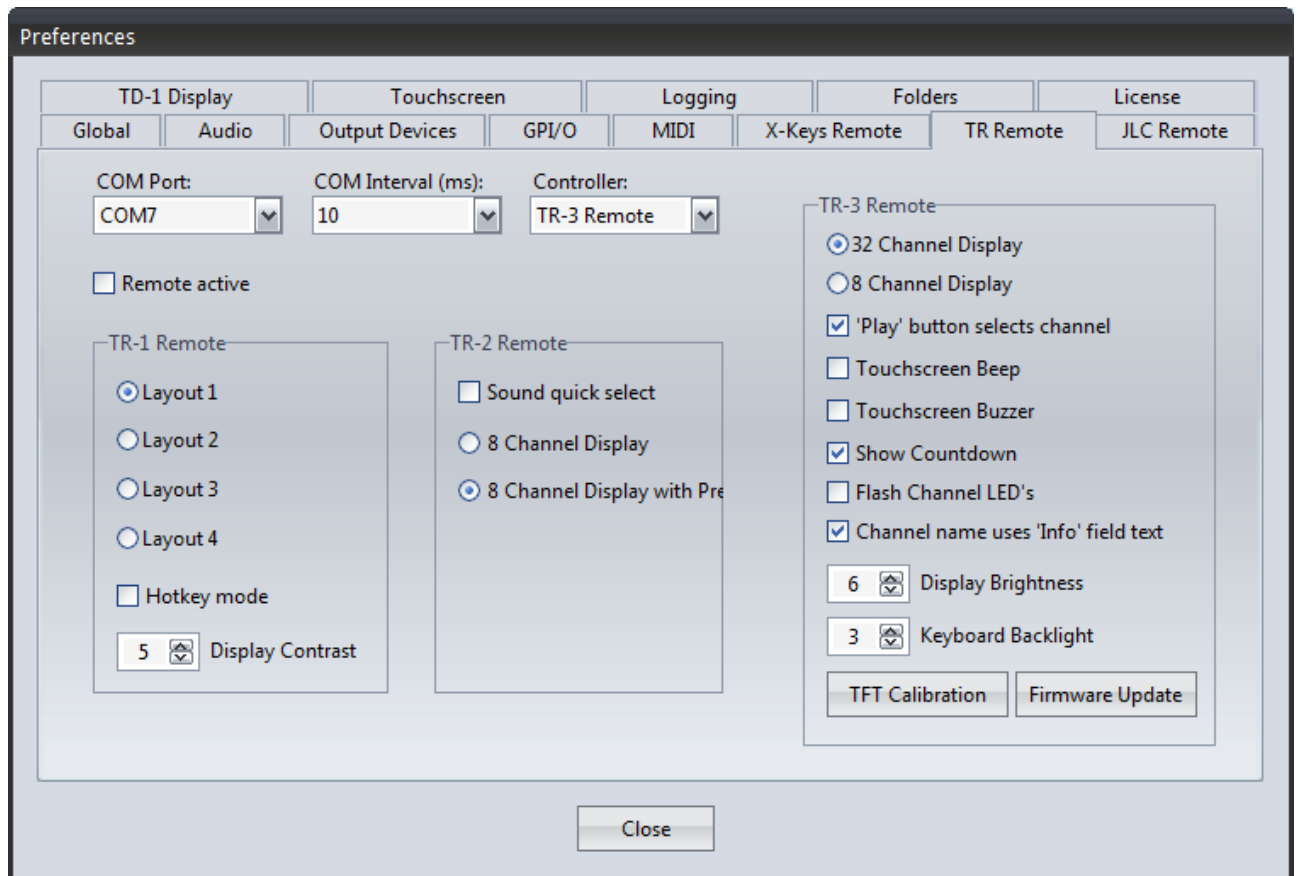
Preferences

TD-1 Display | Touchscreen | Logging | Folders | License
Global | Audio | Output Devices | GPI/O | MIDI | X-Keys Remote | TR Remote | JLC Remote

COM Port:
COM7

COM Interval (ms):
10

Controller:
TR-3 Remote

Remote active

TR-1 Remote
Layout 1
Layout 2
Layout 3
Layout 4
Hotkey mode
5 Display Contrast

TR-2 Remote
Sound quick select
8 Channel Display
8 Channel Display with Pre

TR-3 Remote
32 Channel Display
8 Channel Display
'Play' button selects channel
Touchscreen Beep
Touchscreen Buzzer
Show Countdown
Flash Channel LED's
Channel name uses 'Info' field text
6 Display Brightness
3 Keyboard Backlight
TFT Calibration
Firmware Update

Close